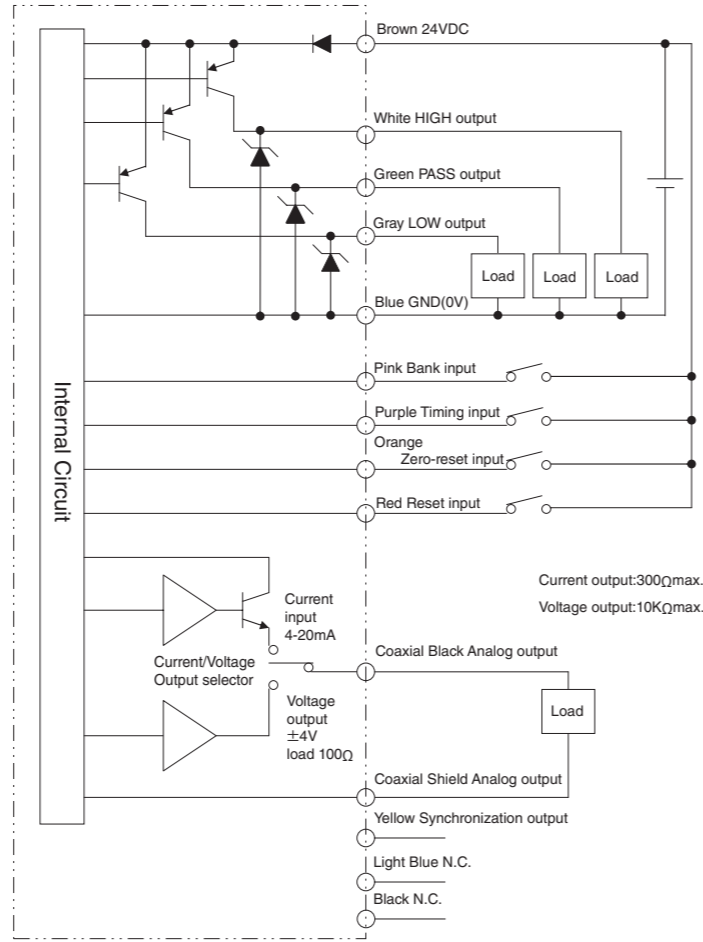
Internal Circuit

Brown 24VDC

White HIGH output

Green PASS output

Gray LOW output

Load

Load

Load

Blue GND(0V)

Pink Bank input

Purple Timing input

Orange
Zero-reset input

Red Reset input

Current output:300Ωmax.

Voltage output:10KΩmax.

Current input 4-20mA

Current/Voltage Output selector

Coaxial Black Analog output

Load

Voltage output ±4V load 100Ω

Coaxial Shield Analog output

Yellow Synchronization output

Light Blue N.C.

Black N.C.